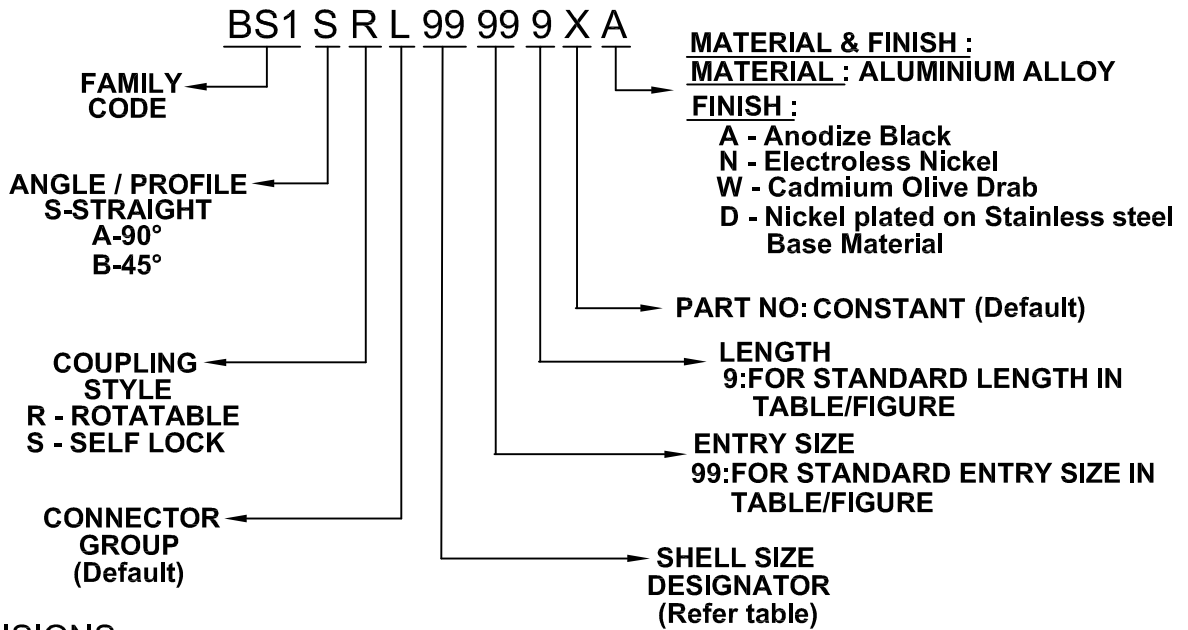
BS1 S R L 99 99 9 X A

FAMILY CODE

ANGLE / PROFILE
S-STRAIGHT
A-90°
B-45°

COUPLING STYLE
R - ROTATABLE
S - SELF LOCK

CONNECTOR GROUP
(Default)

MATERIAL & FINISH :
MATERIAL : ALUMINIUM ALLOY
FINISH :
A - Anodize Black
N - Electroless Nickel
W - Cadmium Olive Drab
D - Nickel plated on Stainless steel Base Material

PART NO: CONSTANT (Default)

LENGTH
9:FOR STANDARD LENGTH IN TABLE/FIGURE

ENTRY SIZE
99:FOR STANDARD ENTRY SIZE IN TABLE/FIGURE

SHELL SIZE DESIGNATOR
(Refer table)

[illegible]SIONS